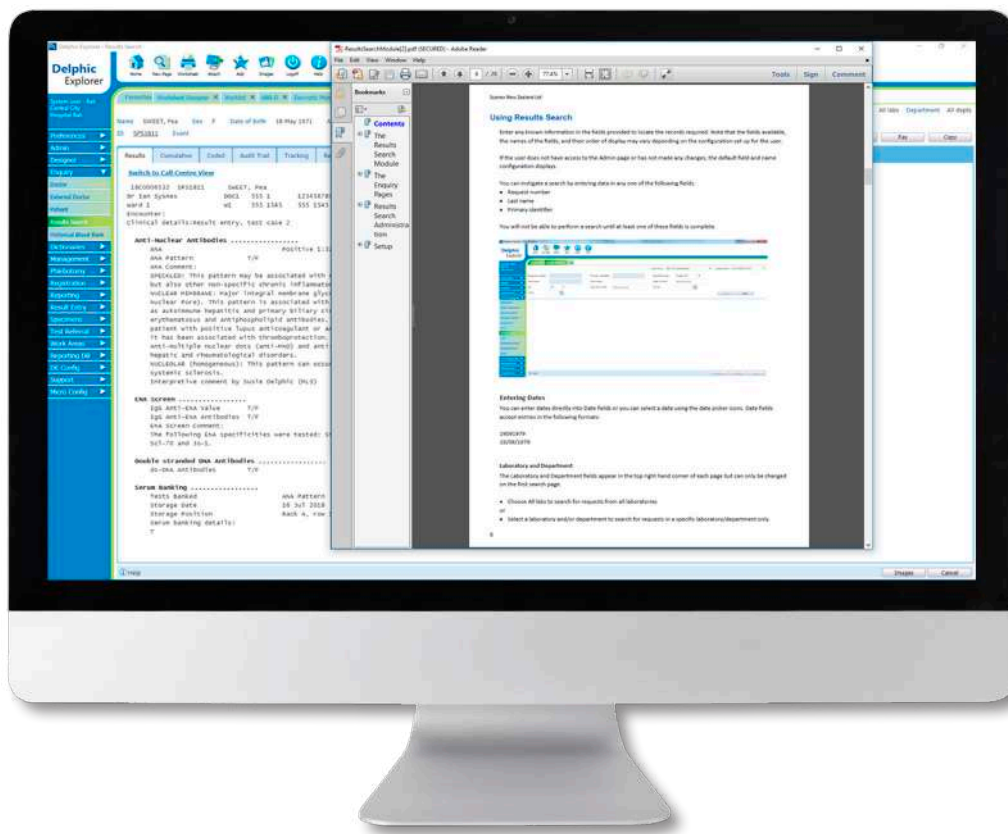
Delphic Explorer

Preferences
Admin
Designer
Enquiry
Results Search
Dictionaries
Management
Phlebotomy
Registration
Reporting
Result Entry
Specimens
Test Referral
Work Areas
Reporting DB
DE Config
Support
Micro Config

Name SWEET, Pea Sex F Date of Birth 18 May 1971

Results Cumulative Coded Audit Trail Tracking

Switch to Call Centre View

Anti-Nuclear Antibodies ....................
ANA Positive
ANA Pattern T/F
ANA Comment:
SPECKLED: This pattern may be associated with
but also other non-specific chronic inflammato
NUCLEAR MEMBRANE: Major integral membrane glyc
nuclear Pore). This pattern is associated with
as autoimmune hepatitis and primary biliary ci
erythematosus and antiphospholipid antibodies.
patient with positive lupus anticoagulant or a
it has been associated with thromboprotection.
anti-multiple nuclear dots (anti-PnD) and anti
hepatic and rheumatological disorders.
NUCLEOLAR (homogeneous): This pattern can occu
systemic sclerosis.
Interpretive comment by Susie Delphic (MLS)

ENA Screen ....................
IgG Anti-ENA Value T/F
IgG Anti-ENA Antibodies T/F
ENA Screen Comment:
The following ENA specificities were tested:
Scl-70 and Jo-1.

Double stranded DNA Antibodies ....................
ds-DNA Antibodies T/F

Serum Banking ....................
Tests Banked ANA Pattern
Storage Date 16 Jul 2018
Storage Position Rack A, row
Serum banking details:

ResultsSearchModule(2).pdf (SECURED) - Adobe Reader
File Edit View Window Help
Tools Sign Comment

Bookmarks
Contents
The Results Search Module
The Enquiry Pages
Results Search Administration
Setup

Using Results Search

Enter any known information in the fields provided to locate the records required. Note that the fields available, the names of the fields, and their order of display may vary depending on the configuration set up for the user.

If the user does not have access to the Admin page or has not made any changes, the default field and name configuration displays.

You can instigate a search by entering data in any one of the following fields:
• Request number
• Last name
• Primary identifier

You will not be able to perform a search until at least one of these fields is complete.

Entering Dates
You can enter dates directly into Date fields or you can select a date using the date picker icons. Date fields accept entries in the following formats:

Laboratory and Department
The Laboratory and Department fields appear in the top right hand corner of each page but can only be changed on the first search page.

• Choose All labs to search for requests from all laboratories
or
• Select a laboratory and/or department to search for requests in a specific laboratory/department only.

All labs Department All depts
Pay Clear
Images Cancel